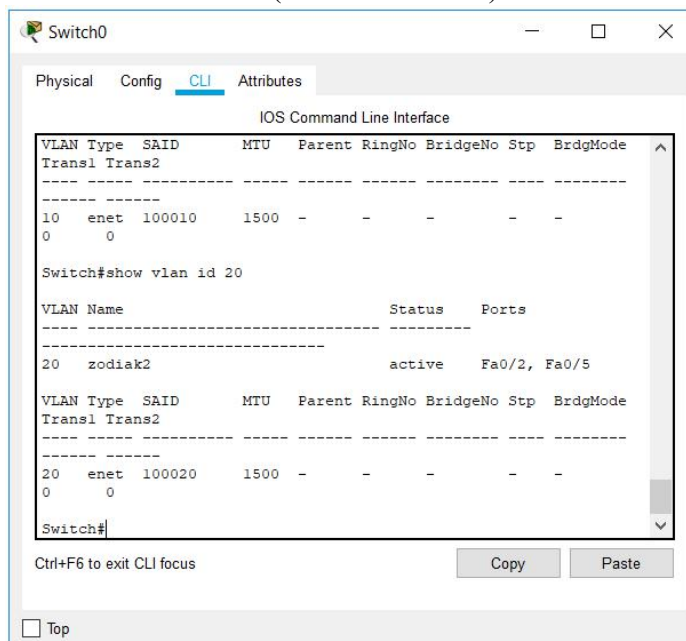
Switch0

Physical Config CLI Attributes

IOS Command Line Interface

VLAN Type SAID MTU Parent RingNo BridgeNo Stp BrdgMode Trans1 Trans2
---- ----- ---------- ----- ------ ------ -------- ---- -------- ------ ------
10 enet 100010 1500 - - - - - 0 0

Switch#show vlan id 20

VLAN Name Status Ports
---- -------------------------------- --------- -------------------------------
20 zodiak2 active Fa0/2, Fa0/5

VLAN Type SAID MTU Parent RingNo BridgeNo Stp BrdgMode Trans1 Trans2
---- ----- ---------- ----- ------ ------ -------- ---- -------- ------ ------
20 enet 100020 1500 - - - - - 0 0

Switch#

Ctrl+F6 to exit CLI focus

Copy Paste

Top